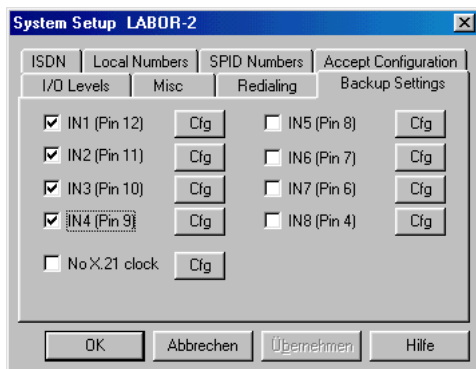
System Setup LABOR-2

ISDN | Local Numbers | SPID Numbers | Accept Configuration
I/O Levels | Misc | Redialing | Backup Settings

IN1 (Pin 12) Cfg
IN2 (Pin 11) Cfg
IN3 (Pin 10) Cfg
IN4 (Pin 9) Cfg
No X.21 clock Cfg

IN5 (Pin 8) Cfg
IN6 (Pin 7) Cfg
IN7 (Pin 6) Cfg
IN8 (Pin 4) Cfg

OK | Abbrechen | Übernehmen | Hilfe